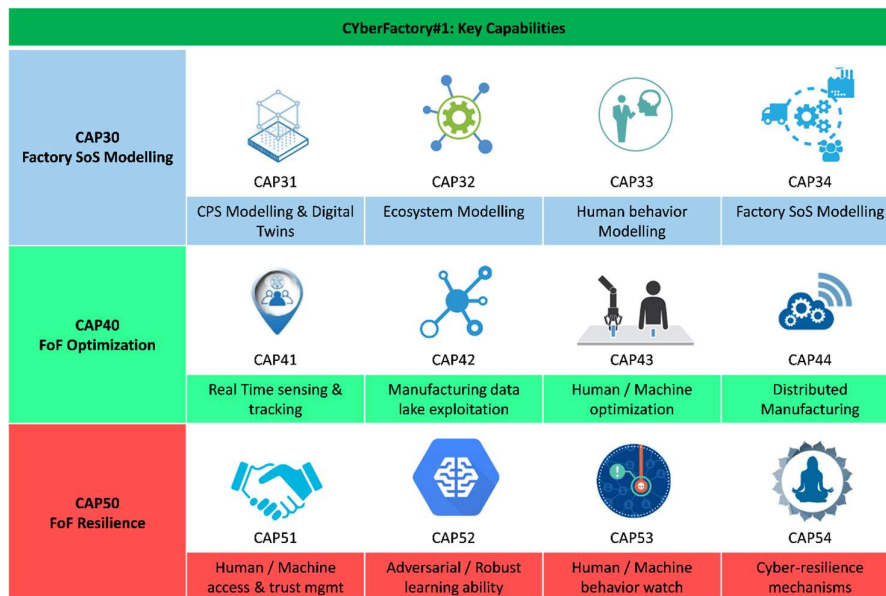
CYberFactory#1: Key Capabilities

| | | | | |
|---|---|---|---|---|
| CAP30 Factory SoS Modelling | CAP31 | CAP32 | CAP33 | CAP34 |
| | CPS Modelling & Digital Twins | Ecosystem Modelling | Human behavior Modelling | Factory SoS Modelling |
| CAP40 FoF Optimization | CAP41 | CAP42 | CAP43 | CAP44 |
| | Real Time sensing & tracking | Manufacturing data lake exploitation | Human / Machine optimization | Distributed Manufacturing |
| CAP50 FoF Resilience | CAP51 | CAP52 | CAP53 | CAP54 |
| | Human / Machine access & trust mgmt | Adversarial / Robust learning ability | Human / Machine behavior watch | Cyber-resilience mechanisms |